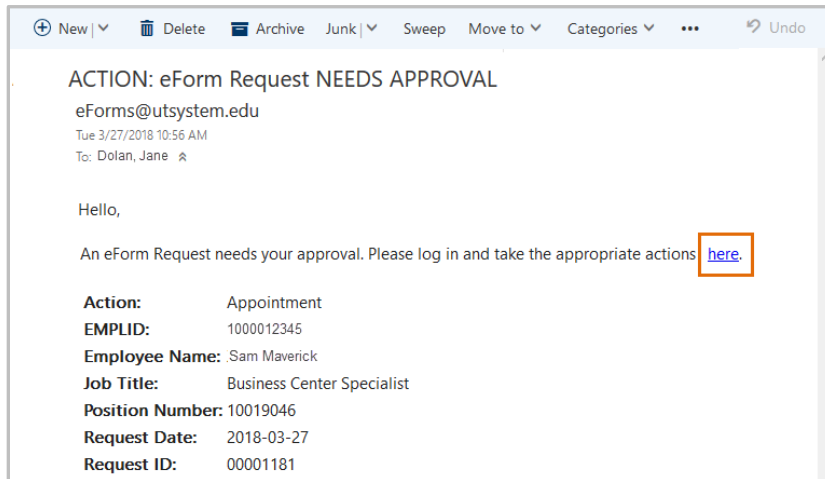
New | Delete Archive Junk | Sweep Move to Categories ••• Undo

ACTION: eForm Request NEEDS APPROVAL

eForms@utsystem.edu

Tue 3/27/2018 10:56 AM

To: Dolan, Jane

Hello,

An eForm Request needs your approval. Please log in and take the appropriate actions here.

| | |
|---|---|
| **Action:** | Appointment |
| **EMPLID:** | 1000012345 |
| **Employee Name:** | Sam Maverick |
| **Job Title:** | Business Center Specialist |
| **Position Number:** | 10019046 |
| **Request Date:** | 2018-03-27 |
| **Request ID:** | 00001181 |